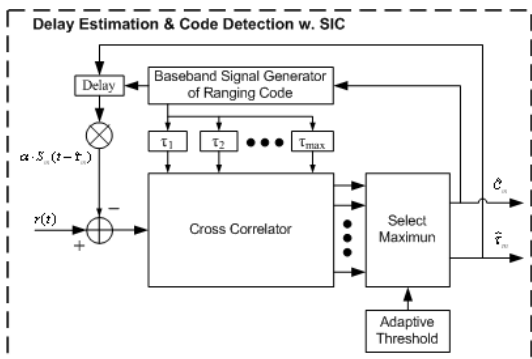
Delay Estimation & Code Detection w. SIC

Delay

Baseband Signal Generator of Ranging Code

$\tau_1$

$\tau_2$

$\tau_{max}$

$\alpha \cdot S_m(t-\hat{\tau}_m)$

$-$

$r(t)$

$+$

Cross Correlator

Select Maximun

$\hat{C}_m$

$\hat{\tau}_m$

Adaptive Threshold